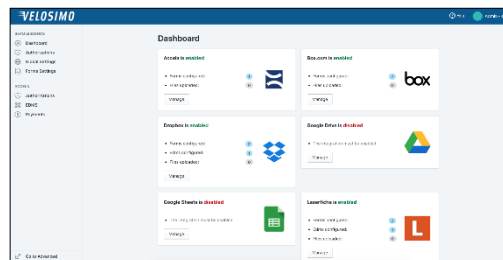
VELOSIMO

Dashboard

Accela is enabled
Manage

Box.com is enabled
box
Manage

Dropbox is enabled
Manage

Google Drive is disabled
Manage

Google Sheets is disabled
Manage

Laserfiche is enabled
L
Manage

Go to Advanced